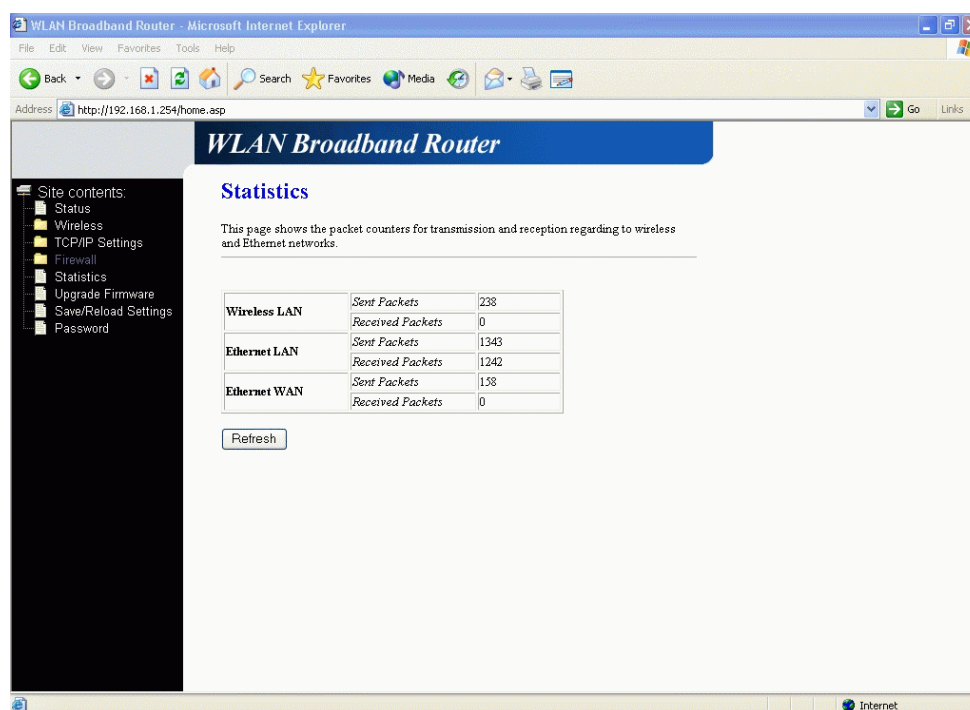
WLAN Broadband Router - Microsoft Internet Explorer

File Edit View Favorites Tools Help

Back Search Favorites Media

Address http://192.168.1.254/home.asp Go Links

WLAN Broadband Router

Site contents:
Status
Wireless
TCP/IP Settings
Firewall
Statistics
Upgrade Firmware
Save/Reload Settings
Password

Statistics

This page shows the packet counters for transmission and reception regarding to wireless and Ethernet networks.

| | | |
|---|---|---|
| Wireless LAN | Sent Packets | 238 |
| | Received Packets | 0 |
| Ethernet LAN | Sent Packets | 1343 |
| | Received Packets | 1242 |
| Ethernet WAN | Sent Packets | 158 |
| | Received Packets | 0 |

Refresh

Internet